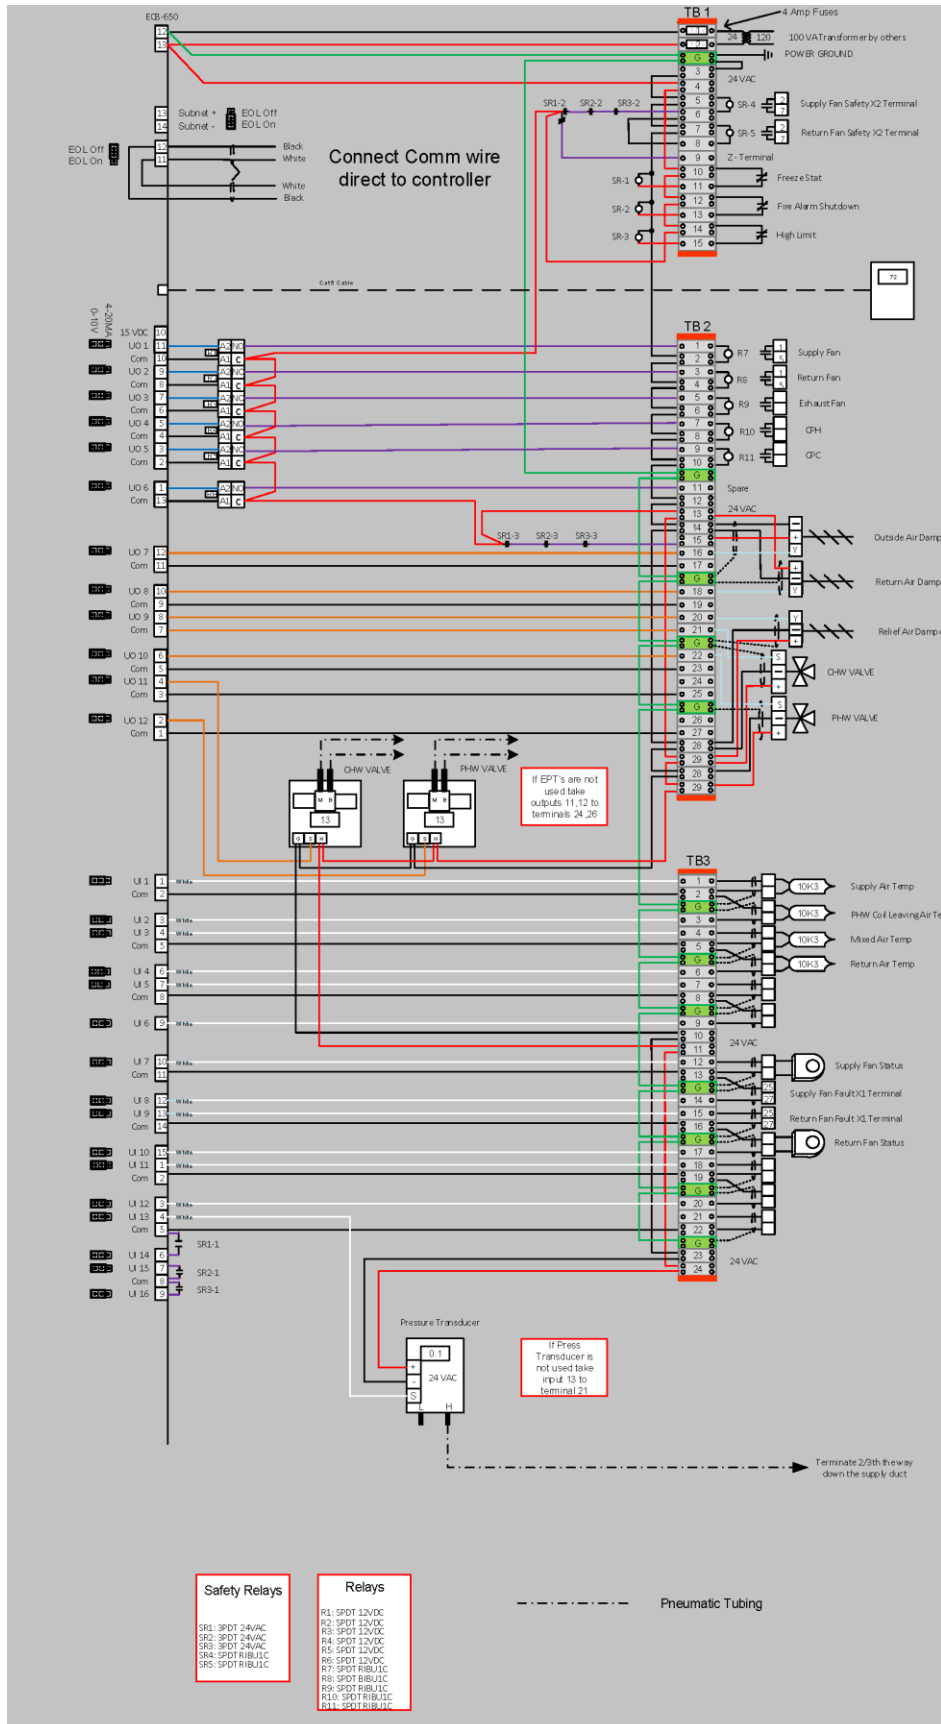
ECB-650

TB 1

4 Amp Fuses

24 120 100 VA Transformer by others

POWER GROUND

24 VAC

SR1-2 SR2-2 SR3-2

SR-4 Supply Fan Safety X2 Terminal

SR-5 Return Fan Safety X2 Terminal

Z- Terminal

SR-1 Freeze Stat

SR-2 Fire Alarm Shutdown

SR-3 High Limit

Subnet + EOL Off
Subnet - EOL On

EOL Off
EOL On

Black
White
White
Black

Connect Comm wire direct to controller

Cat5 Cable

72

4-20MA
0-10V

15 VDC 10
UO 1 11
Com 10
UO 2 9
Com 8
UO 3 7
Com 6
UO 4 5
Com 4
UO 5 3
Com 2
UO 6 1
Com 13

TB 2

R7 Supply Fan
R8 Return Fan
R9 Exhaust Fan
R10 CPH
R11 CPC

Spare

24 VAC

SR1-3 SR2-3 SR3-3

UO 7 12
Com 11
UO 8 10
Com 9
UO 9 8
Com 7
UO 10 6
Com 5
UO 11 4
Com 3
UO 12 2
Com 1

Outside Air Damp
Return Air Damp
Relief Air Damp
CHW VALVE
PHW VALVE

CHW VALVE
PHW VALVE

If EPT's are not used take outputs 11,12 to terminals 24 ,26

TB3

UI 1 White
Com
UI 2 White
UI 3 White
Com
UI 4 White
UI 5 White
Com
UI 6 White
UI 7 White
Com
UI 8 White
UI 9 White
Com
UI 10 White
UI 11 White
Com
UI 12 White
UI 13 White
Com
UI 14
UI 15
Com
UI 16

SR1-1
SR2-1
SR3-1

10K3 Supply Air Temp
10K3 PHW Coil Leaving Air Te
10K3 Mixed Air Temp
10K3 Return Air Temp

24 VAC

Supply Fan Status
Supply Fan Fault X1 Terminal
Return Fan Fault X1 Terminal
Return Fan Status

24 VAC

Pressure Transducer
0.1
24 VAC

If Press Transducer is not used take input 13 to terminal 21

Terminate 2/3th the way down the supply duct

Safety Relays

SR1: 3PDT 24VAC
SR2: 3PDT 24VAC
SR3: 3PDT 24VAC
SR4: SPDT RIBU1C
SR5: SPDT RIBU1C

Relays

R1: SPDT 12VDC
R2: SPDT 12VDC
R3: SPDT 12VDC
R4: SPDT 12VDC
R5: SPDT 12VDC
R6: SPDT 12VDC
R7: SPDT RIBU1C
R8: SPDT RIBU1C
R9: SPDT RIBU1C
R10: SPDT RIBU1C
R11: SPDT RIBU1C

Pneumatic Tubing